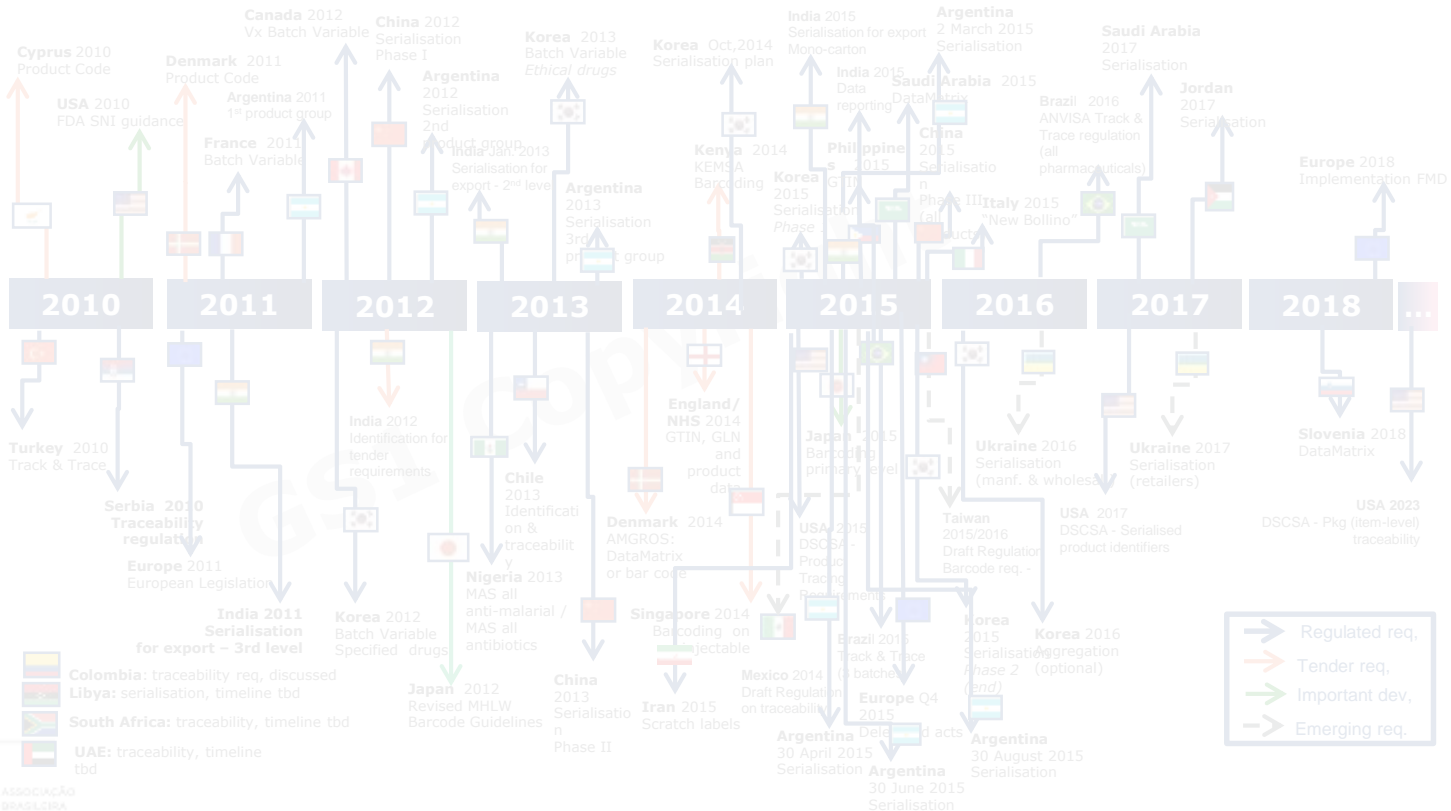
Cyprus 2010
Product Code

USA 2010
FDA SNI guidance

Canada 2012
Vx Batch Variable

China 2012
Serialisation
Phase I

Denmark 2011
Product Code

Argentina 2011
1st product group

France 2011
Batch Variable

Argentina 2012
Serialisation
2nd
Product group

Korea 2013
Batch Variable
Ethical drugs

India Jan 2013
Serialisation for export - 2nd level

Argentina 2013
Serialisation
3rd
product group

Korea Oct,2014
Serialisation plan

Kenya 2014
KEMSA
Barcoding

India 2015
Serialisation for export
Mono-carton

India 2015
Data reporting

Argentina
2 March 2015
Serialisation

Saudi Arabia 2015
DataMatrix

Philippines 2015
GTIN

Korea 2015
Serialisation
Phase 1

China 2015
Serialisation
Phase III (all products)

Italy 2015
"New Bollino"

Brazil 2016
ANVISA Track & Trace regulation (all pharmaceuticals)

Saudi Arabia 2017
Serialisation

Jordan 2017
Serialisation

Europe 2018
Implementation FMD

2010

2011

2012

2013

2014

2015

2016

2017

2018

...

Turkey 2010
Track & Trace

Serbia 2010
Traceability regulation

Europe 2011
European Legislation

India 2011
Serialisation
for export – 3rd level

India 2012
Identification for tender requirements

Korea 2012
Batch Variable
Specified drugs

Japan 2012
Revised MHLW Barcode Guidelines

Nigeria 2013
MAS all anti-malarial / MAS all antibiotics

Chile 2013
Identification & traceability

China 2013
Serialisation
Phase II

Denmark 2014
AMGROS:
DataMatrix or bar code

England/ NHS 2014
GTIN, GLN and product data

Singapore 2014
Barcoding on injectable

Iran 2015
Scratch labels

Mexico 2014
Draft Regulation on traceability

Japan 2015
Barcoding primary level

USA 2015
DSCSA - Product Tracing Requirements

Brazil 2015
Track & Trace (3 batches)

Europe Q4 2015
Delegated acts

Argentina
30 April 2015
Serialisation

Argentina
30 June 2015
Serialisation

Korea 2015
Serialisation
Phase 2 (end)

Argentina
30 August 2015
Serialisation

Taiwan 2015/2016
Draft Regulation
Barcode req. -

Korea 2016
Aggregation (optional)

Ukraine 2016
Serialisation
(manf. & wholesale)

USA 2017
DSCSA - Serialised product identifiers

Ukraine 2017
Serialisation
(retailers)

Slovenia 2018
DataMatrix

USA 2023
DSCSA - Pkg (item-level) traceability

Colombia: traceability req, discussed
Libya: serialisation, timeline tbd
South Africa: traceability, timeline tbd
UAE: traceability, timeline tbd

Regulated req.
Tender req.
Important dev.
Emerging req.

GS1 Copyright

ASSOCIAÇÃO BRASILEIRA